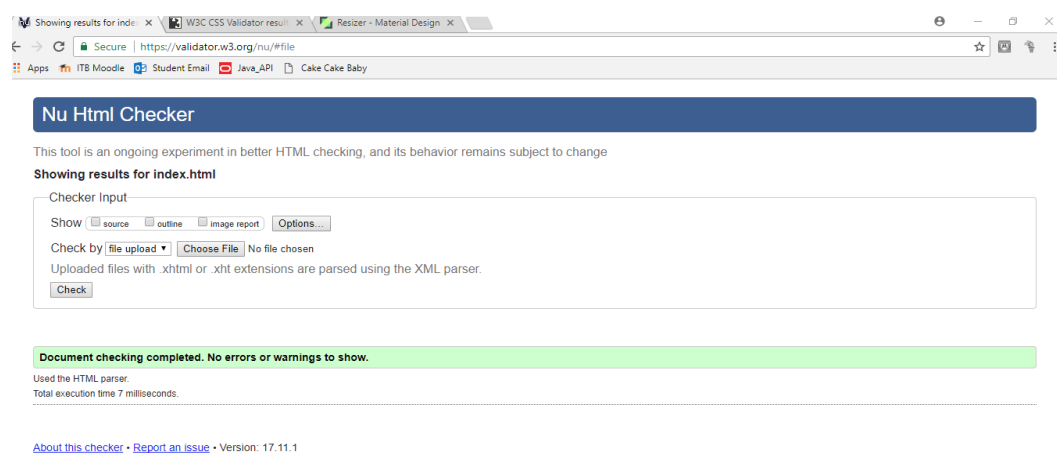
Showing results for inde ×
W3C CSS Validator result ×
Resizer - Material Design ×

Secure | https://validator.w3.org/nu/#file

Apps ITB Moodle Student Email Java_API Cake Cake Baby

Nu Html Checker

This tool is an ongoing experiment in better HTML checking, and its behavior remains subject to change

Showing results for index.html

Checker Input

Show source outline image report Options...

Check by file upload Choose File No file chosen

Uploaded files with .xhtml or .xht extensions are parsed using the XML parser.

Check

Document checking completed. No errors or warnings to show.

Used the HTML parser.

Total execution time 7 milliseconds.

About this checker • Report an issue • Version: 17.11.1